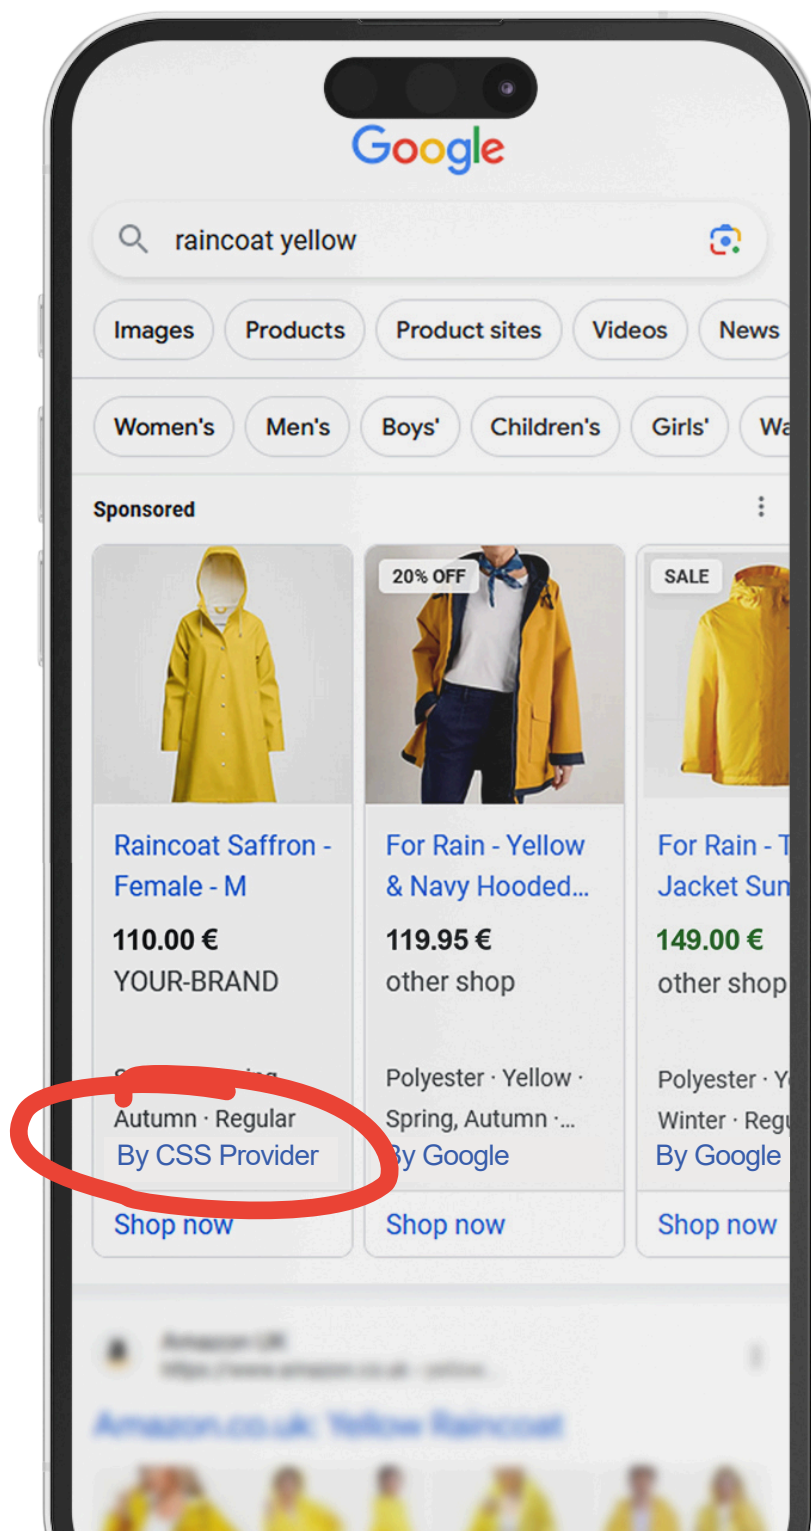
Google

raincoat yellow

Images
Products
Product sites
Videos
News

Women's
Men's
Boys'
Children's
Girls'
Wa

Sponsored

Raincoat Saffron - Female - M
110.00 €
YOUR-BRAND
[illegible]
Autumn · Regular
By CSS Provider
Shop now

20% OFF
For Rain - Yellow & Navy Hooded...
119.95 €
other shop
Polyester · Yellow · Spring, Autumn ·...
By Google
Shop now

SALE
For Rain - T Jacket Sun
149.00 €
other shop
Polyester · Y
Winter · Regu
By Google
Shop now

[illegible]
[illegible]
Amazon.co.uk: Yellow Raincoat